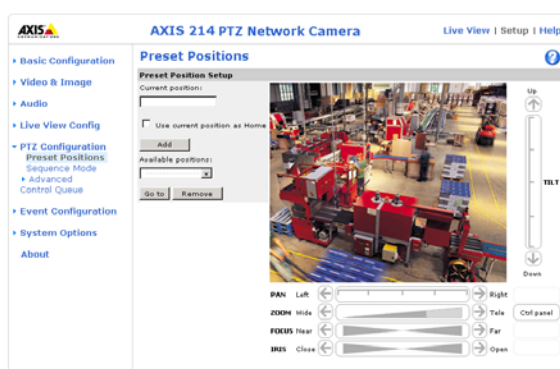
AXIS

AXIS 214 PTZ Network Camera

Live View | Setup | Help

Basic Configuration
Video & Image
Audio
Live View Config
PTZ Configuration
Preset Positions
Sequence Mode
Advanced
Control Queue
Event Configuration
System Options
About

Preset Positions

Preset Position Setup

Current position:

Use current position as Home

Add

Available positions:

Go to
Remove

Up

TILT

Down

PAN Left Right
ZOOM Wide Tele
FOCUS Near Far
IRIS Close Open

Ctrl panel